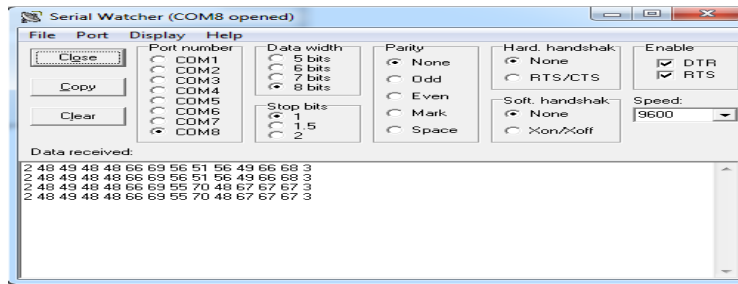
Serial Watcher (COM8 opened)

File Port Display Help

Close

Copy

Clear

Port number
COM1
COM2
COM3
COM4
COM5
COM6
COM7
COM8

Data width
5 bits
6 bits
7 bits
8 bits

Stop bits
1
1.5
2

Parity
None
Odd
Even
Mark
Space

Hard. handshak
None
RTS/CTS

Soft. handshak
None
Xon/Xoff

Enable
DTR
RTS

Speed:
9600

Data received:
2 48 49 48 48 66 69 56 51 56 49 66 68 3
2 48 49 48 48 66 69 56 51 56 49 66 68 3
2 48 49 48 48 66 69 55 70 48 67 67 67 3
2 48 49 48 48 66 69 55 70 48 67 67 67 3